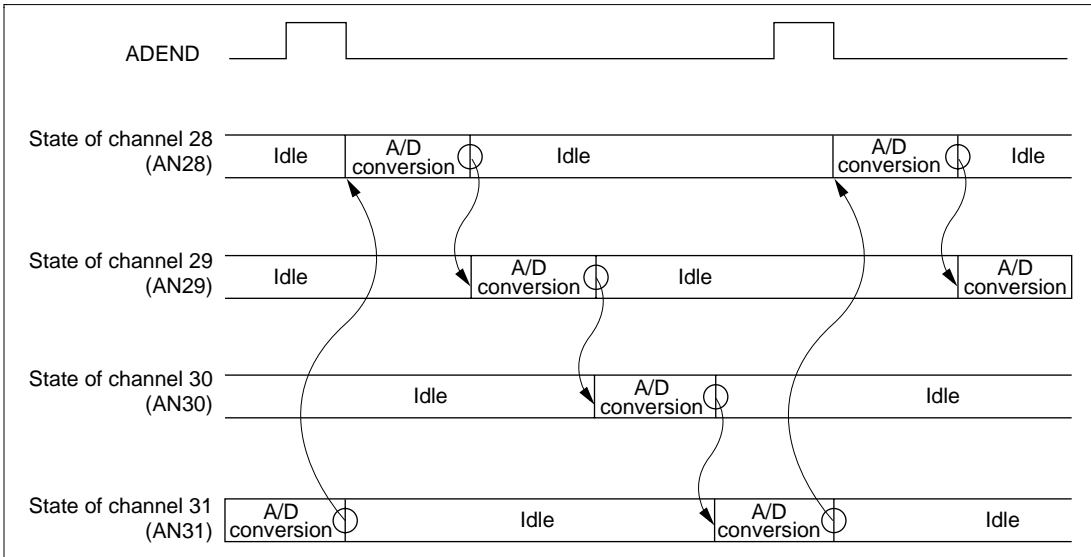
ADEND

State of channel 28 (AN28)
Idle
A/D conversion
Idle
A/D conversion
Idle

State of channel 29 (AN29)
Idle
A/D conversion
Idle
A/D conversion

State of channel 30 (AN30)
Idle
A/D conversion
Idle

State of channel 31 (AN31)
A/D conversion
Idle
A/D conversion
Idle